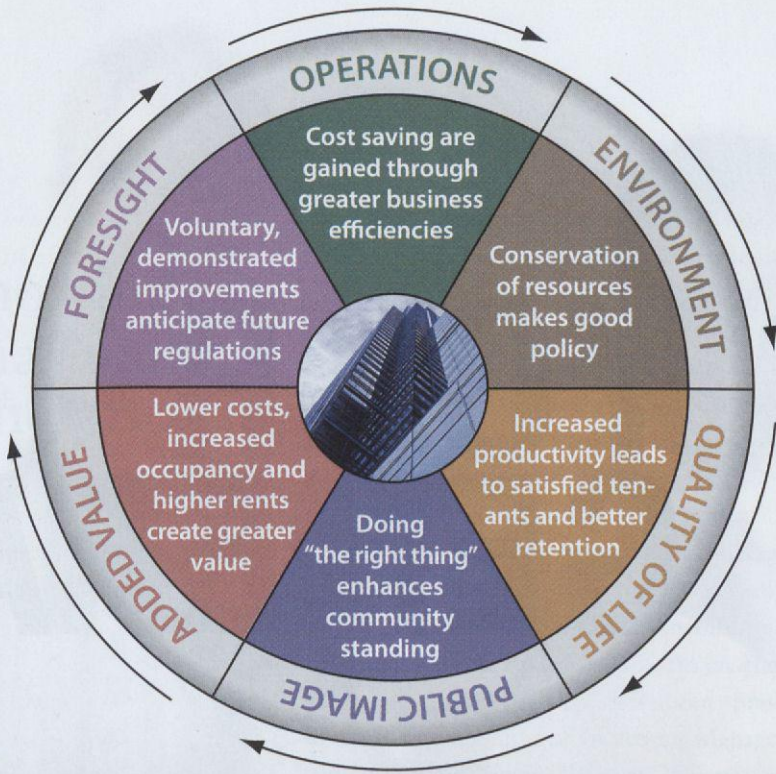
OPERATIONS

Cost saving are gained through greater business efficiencies

ENVIRONMENT

Conservation of resources makes good policy

QUALITY OF LIFE

Increased productivity leads to satisfied tenants and better retention

PUBLIC IMAGE

Doing "the right thing" enhances community standing

ADDED VALUE

Lower costs, increased occupancy and higher rents create greater value

FORESIGHT

Voluntary, demonstrated improvements anticipate future regulations